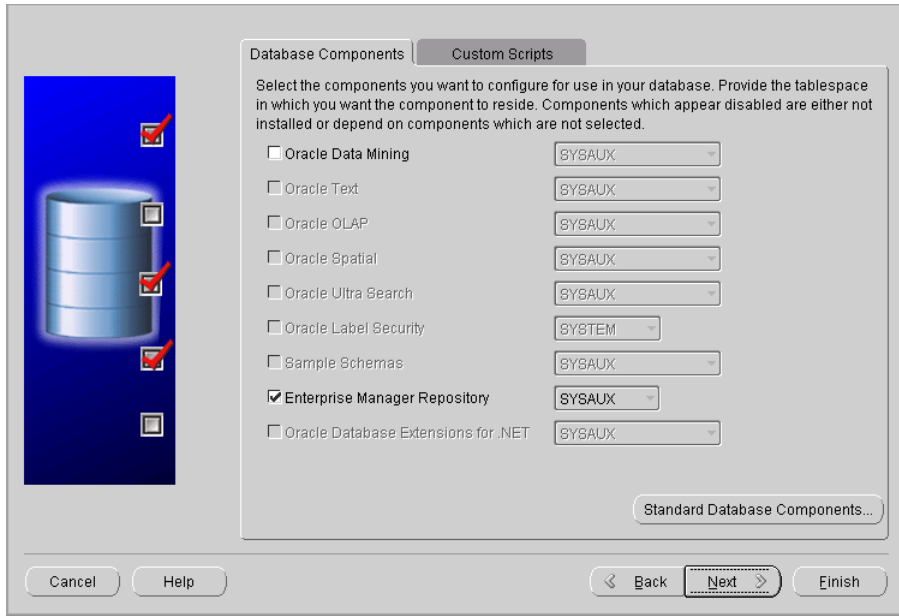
Database Components | Custom Scripts

Select the components you want to configure for use in your database. Provide the tablespace in which you want the component to reside. Components which appear disabled are either not installed or depend on components which are not selected.

| Component | Tablespace |
|---|---|
| ☐ Oracle Data Mining | SYSAUX |
| ☐ Oracle Text | SYSAUX |
| ☐ Oracle OLAP | SYSAUX |
| ☐ Oracle Spatial | SYSAUX |
| ☐ Oracle Ultra Search | SYSAUX |
| ☐ Oracle Label Security | SYSTEM |
| ☐ Sample Schemas | SYSAUX |
| ☑ Enterprise Manager Repository | SYSAUX |
| ☐ Oracle Database Extensions for .NET | SYSAUX |

Standard Database Components...

Cancel Help Back Next Finish